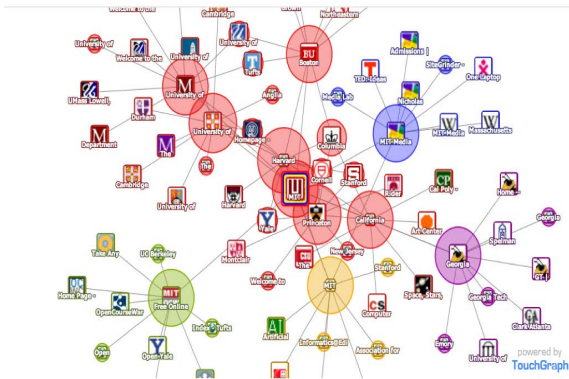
Welcome to the
Cambridge
Northeastern
University of
Welcome to the
University of
BU
Boston
Admissions |
SiteGrinder -
University of
Tufts
TED: Ideas
One Laptop
M
University of
UMass Lowell,
Durham
Anglia
Media Lab
Nicholas
University of
Homepage
Columbia
MIT-Media
Massachusetts
Department
The
Harvard
MIT
Cornell
Stanford
The
Cambridge
University of
Harvard
Cal Poly -
Home -
California
Georgia
Yale
Princeton
Art Center
Take Any
UC Berkeley
Monticello
New Jersey
Spelman
Georgia
Stanford
GT |
MIT
Welcome to
MIT
Home Page
Free Online
Space, Stars,
Georgia Tech
OpenCourseWar
Index : Tufts
CS
Computer
Clark Atlanta
AI
Artificial
Informatics | Edi
Association for
Open
Open Yale
Emory
University of
powered by
TouchGraph